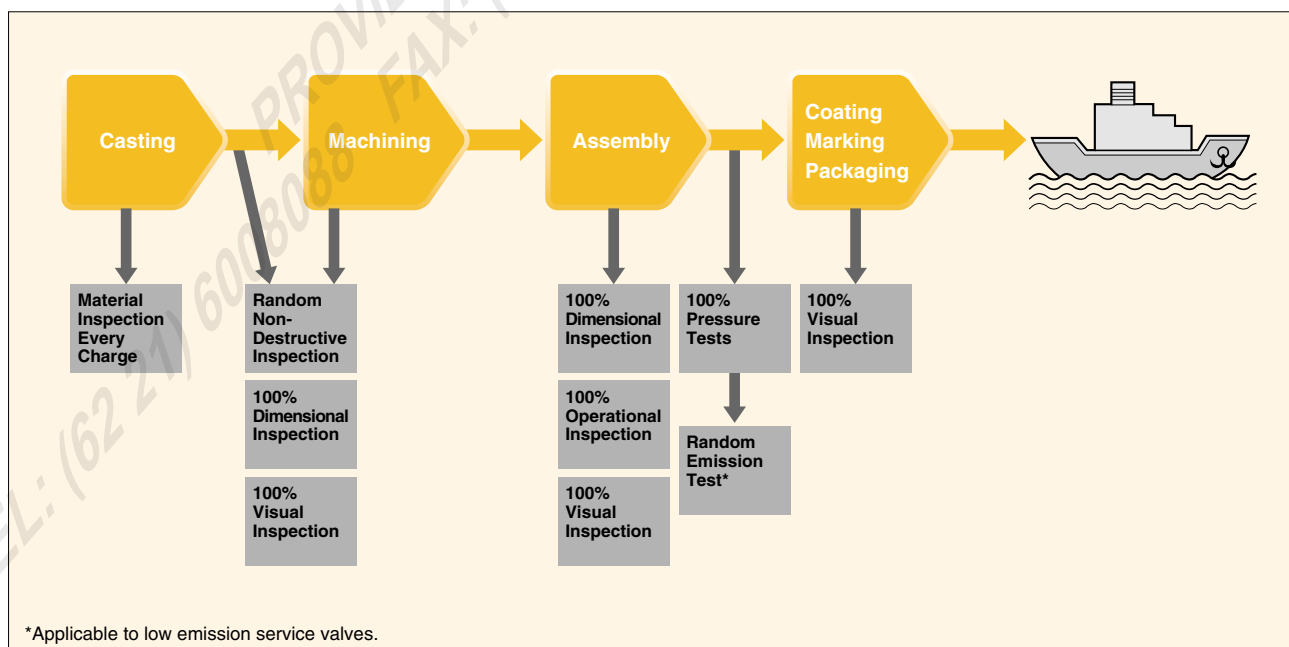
Casting

Machining

Assembly

Coating Marking Packaging

Material Inspection Every Charge

Random Non-Destructive Inspection

100% Dimensional Inspection

100% Visual Inspection

100% Dimensional Inspection

100% Operational Inspection

100% Visual Inspection

100% Pressure Tests

Random Emission Test*

100% Visual Inspection

*Applicable to low emission service valves.

TEL: (62 21) 6008088 FAX: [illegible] PROVI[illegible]